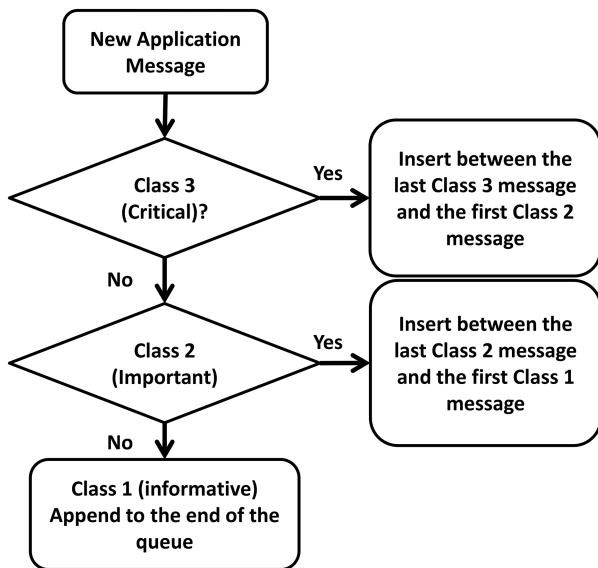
New Application Message

Class 3 (Critical)?

Yes

Insert between the last Class 3 message and the first Class 2 message

No

Class 2 (Important)

Yes

Insert between the last Class 2 message and the first Class 1 message

No

Class 1 (informative) Append to the end of the queue